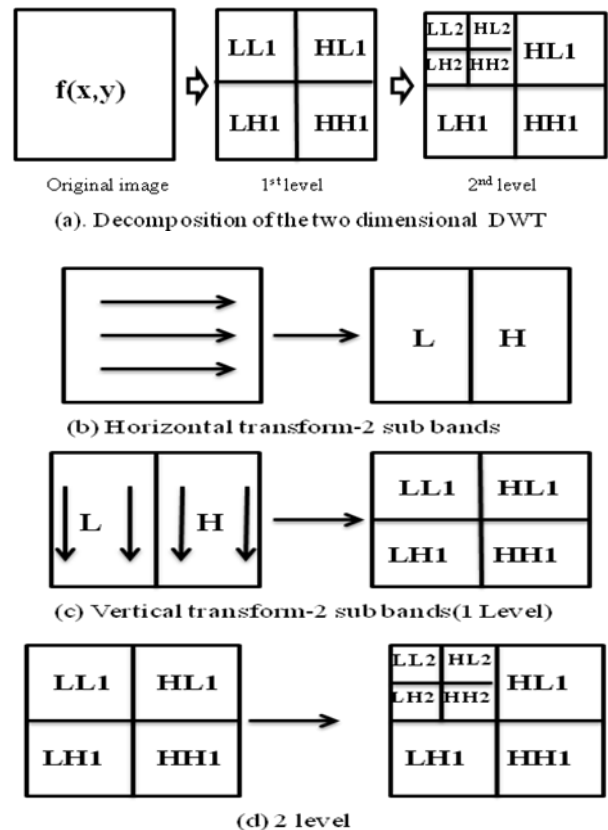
f(x,y)

Original image

| LL1 | HL1 |
|---|---|
| LH1 | HH1 |

1$^{st}$ level

| LL2 | HL2 | HL1 |
|---|---|---|
| LH2 | HH2 | |
| LH1 | | HH1 |

2$^{nd}$ level

(a). Decomposition of the two dimensional DWT

| L | H |
|---|---|

(b) Horizontal transform-2 sub bands

L H

| LL1 | HL1 |
|---|---|
| LH1 | HH1 |

(c) Vertical transform-2 sub bands(1 Level)

| LL1 | HL1 |
|---|---|
| LH1 | HH1 |

| LL2 | HL2 | HL1 |
|---|---|---|
| LH2 | HH2 | |
| LH1 | | HH1 |

(d) 2 level